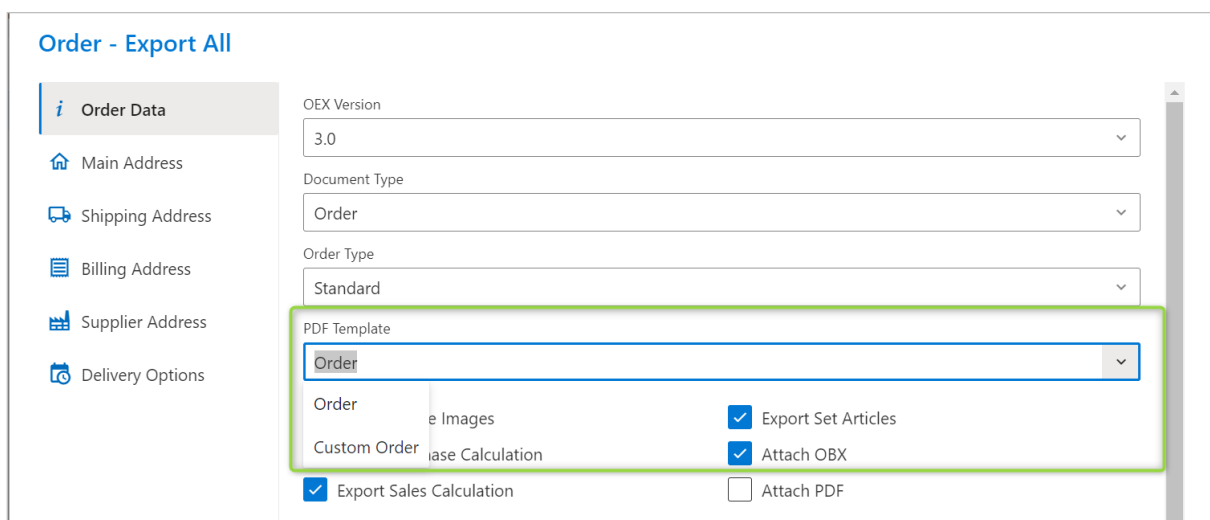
Order - Export All

i Order Data
Main Address
Shipping Address
Billing Address
Supplier Address
Delivery Options

OEX Version
3.0

Document Type
Order

Order Type
Standard

PDF Template
Order

Order
Custom Order

e Images
Export Set Articles
ase Calculation
Attach OBX
Export Sales Calculation
Attach PDF